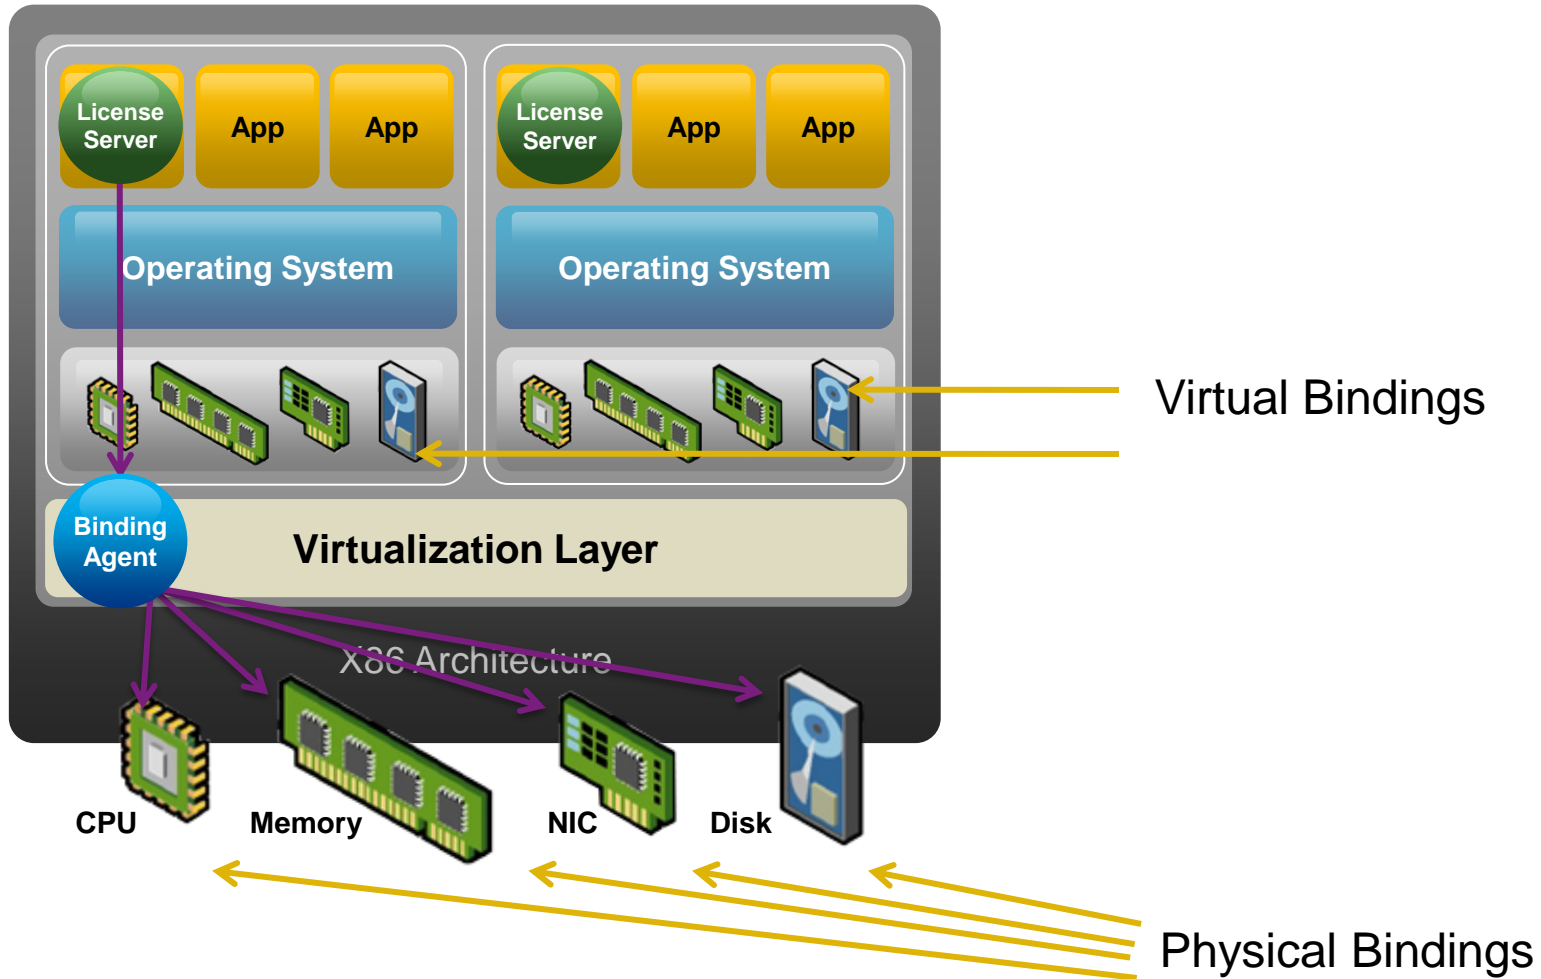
License Server

App

App

License Server

App

App

Operating System

Operating System

Virtual Bindings

Binding Agent

Virtualization Layer

X86 Architecture

CPU

Memory

NIC

Disk

Physical Bindings